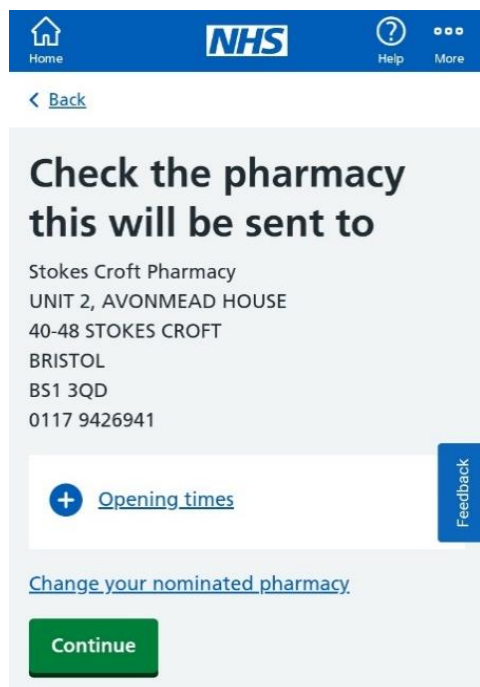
Home
NHS
Help
More

< Back

Check the pharmacy this will be sent to

Stokes Croft Pharmacy
UNIT 2, AVONMEAD HOUSE
40-48 STOKES CROFT
BRISTOL
BS1 3QD
0117 9426941

+ Opening times

Feedback

Change your nominated pharmacy

Continue